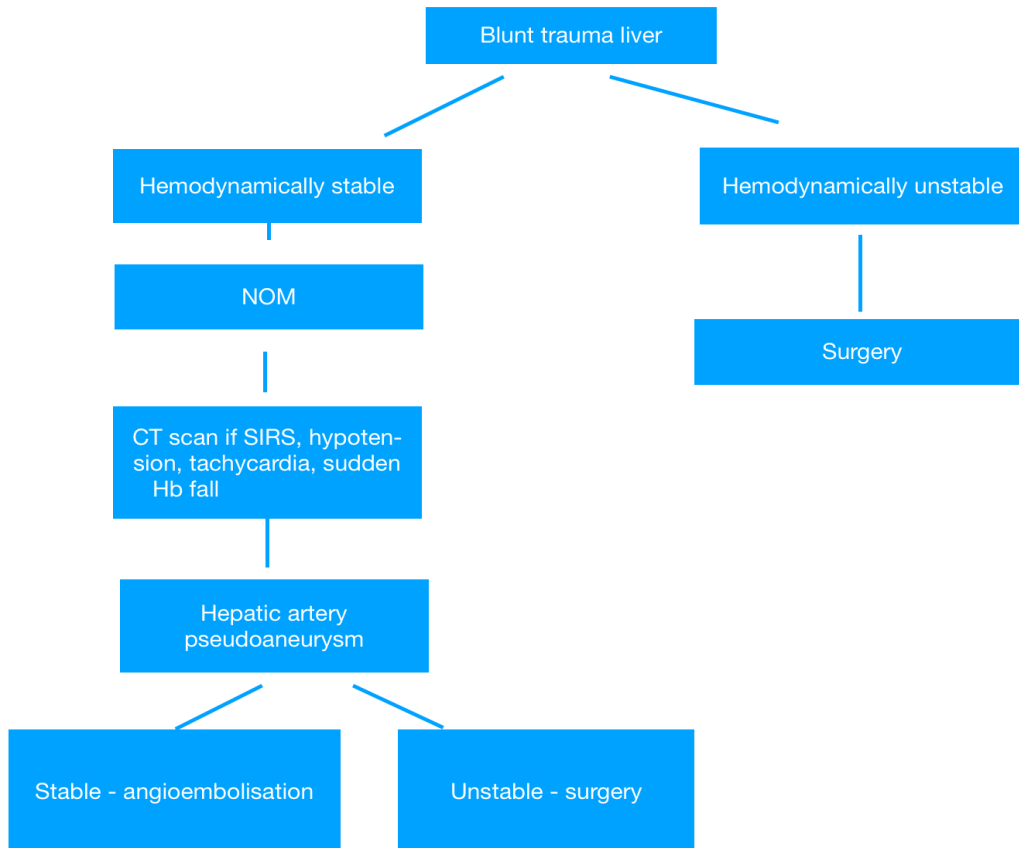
Blunt trauma liver

Hemodynamically stable

NOM

CT scan if SIRS, hypotension, tachycardia, sudden Hb fall

Hepatic artery pseudoaneurysm

Stable - angioembolisation

Unstable - surgery

Hemodynamically unstable

Surgery